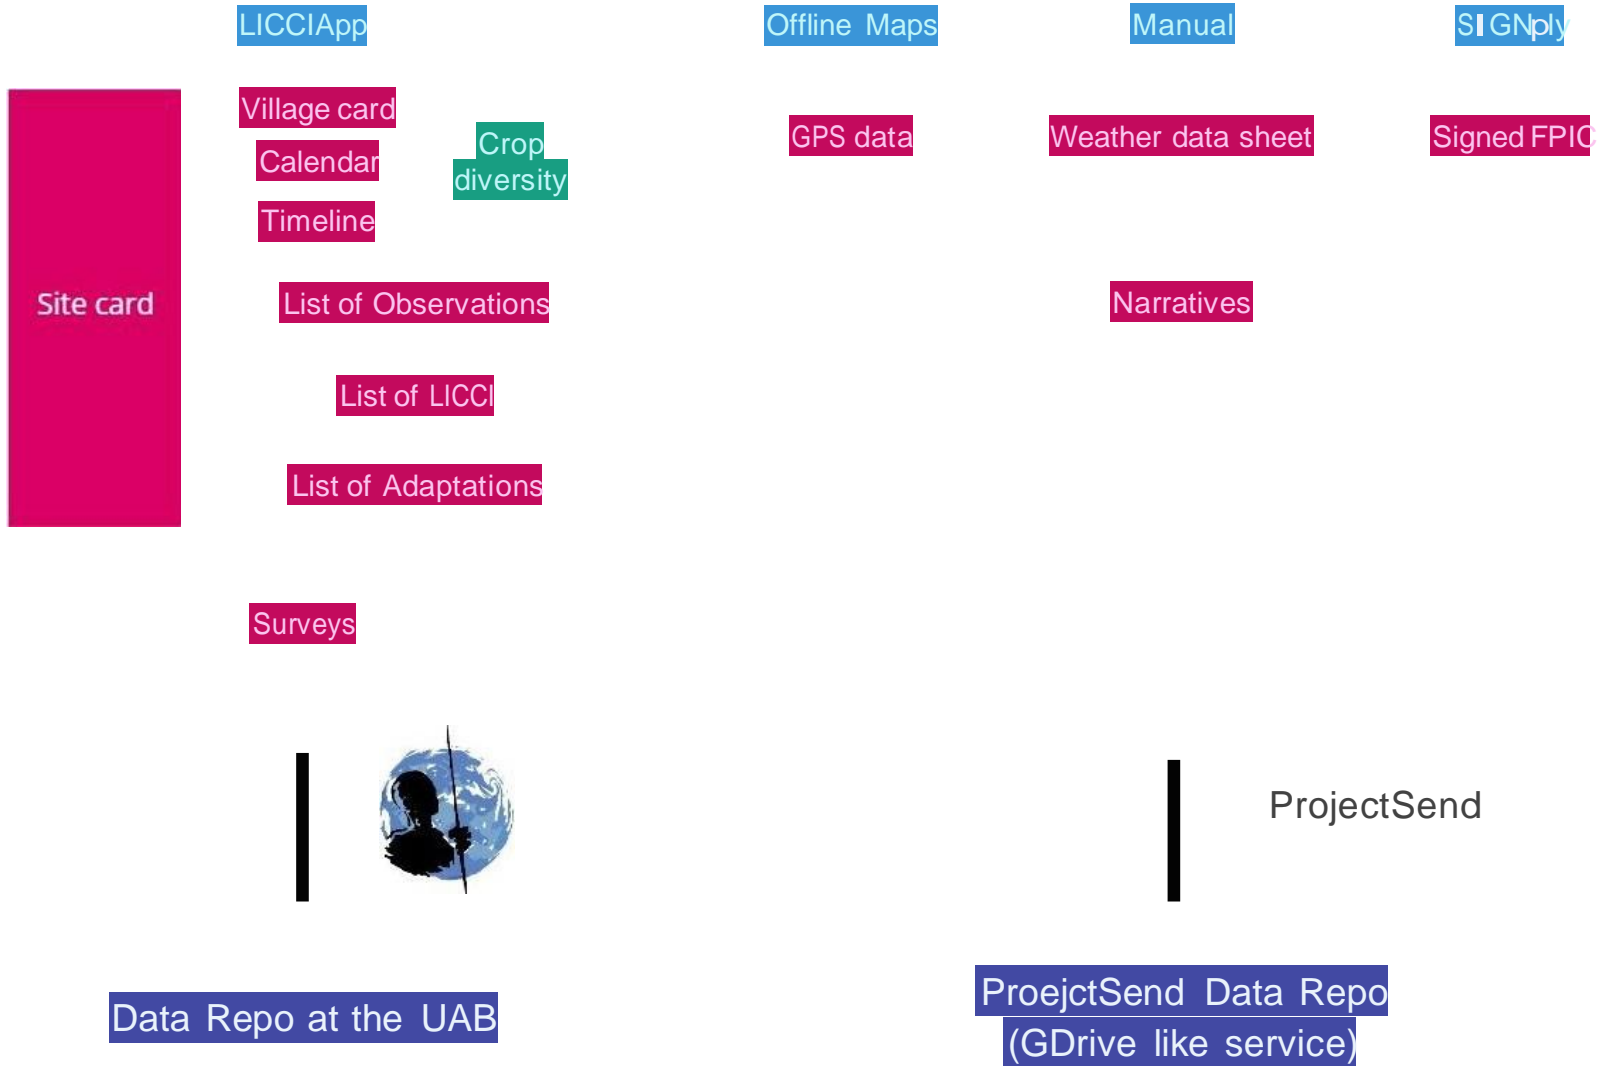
LICCIApp

Offline Maps

Manual

SIGNply

Site card

Village card

Calendar

Timeline

Crop diversity

GPS data

Weather data sheet

Signed FPIC

List of Observations

Narratives

List of LICCI

List of Adaptations

Surveys

ProjectSend

Data Repo at the UAB

ProejctSend Data Repo (GDrive like service)